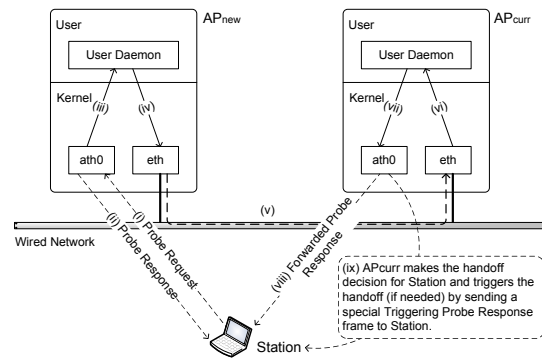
User

AP$_{new}$

User Daemon

Kernel

(iii)

(iv)

ath0

eth

User

AP$_{curr}$

User Daemon

Kernel

(vii)

(vi)

ath0

eth

(v)

Wired Network

(ii) Probe Response

(i) Probe Request

(viii) Forwarded Probe Response

(ix) APcurr makes the handoff decision for Station and triggers the handoff (if needed) by sending a special Triggering Probe Response frame to Station.

Station